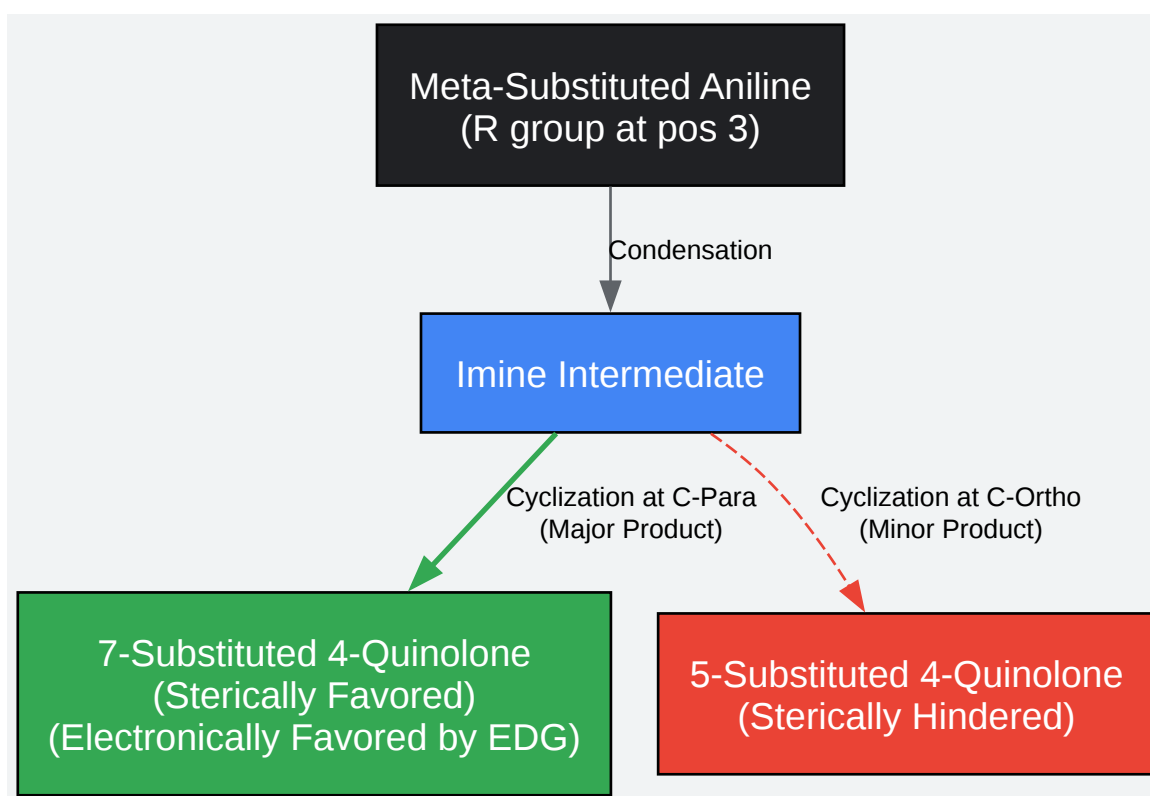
Meta-Substituted Aniline
(R group at pos 3)

Condensation

Imine Intermediate

Cyclization at C-Para
(Major Product)

Cyclization at C-Ortho
(Minor Product)

7-Substituted 4-Quinolone
(Sterically Favored)
(Electronically Favored by EDG)

5-Substituted 4-Quinolone
(Sterically Hindered)